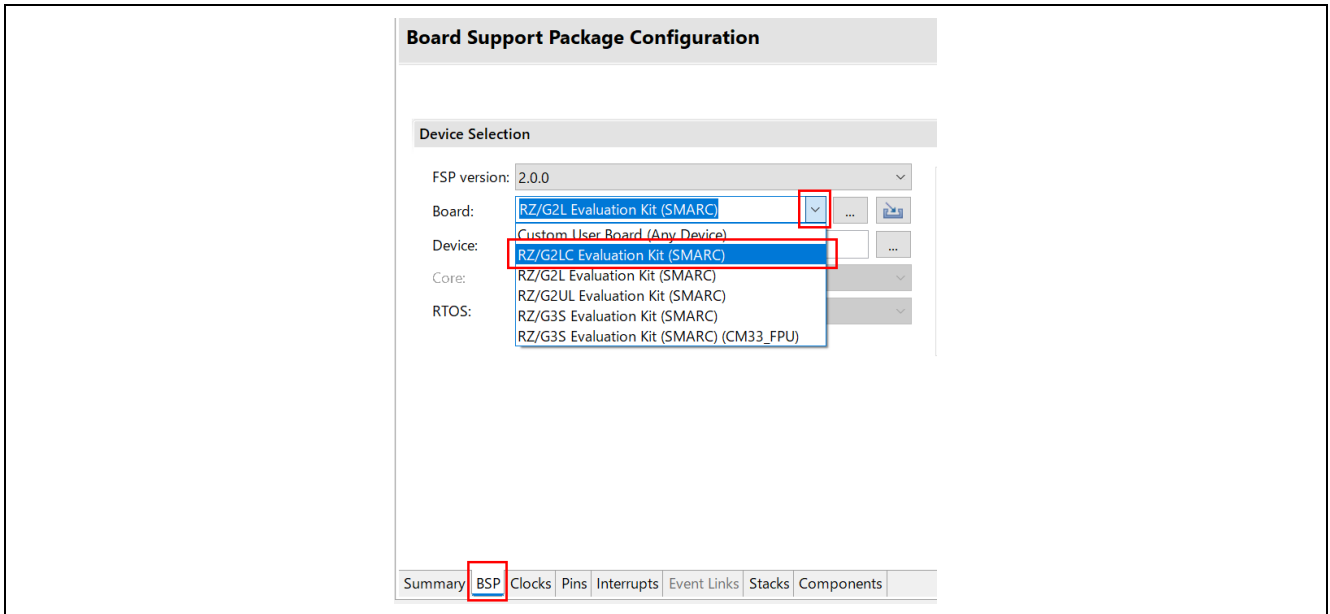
Board Support Package Configuration

Device Selection

FSP version: 2.0.0

Board: RZ/G2L Evaluation Kit (SMARC) ...

Device: ...

Core:

RTOS:

Custom User Board (Any Device)
RZ/G2LC Evaluation Kit (SMARC)
RZ/G2L Evaluation Kit (SMARC)
RZ/G2UL Evaluation Kit (SMARC)
RZ/G3S Evaluation Kit (SMARC)
RZ/G3S Evaluation Kit (SMARC) (CM33_FPU)

Summary BSP Clocks Pins Interrupts Event Links Stacks Components